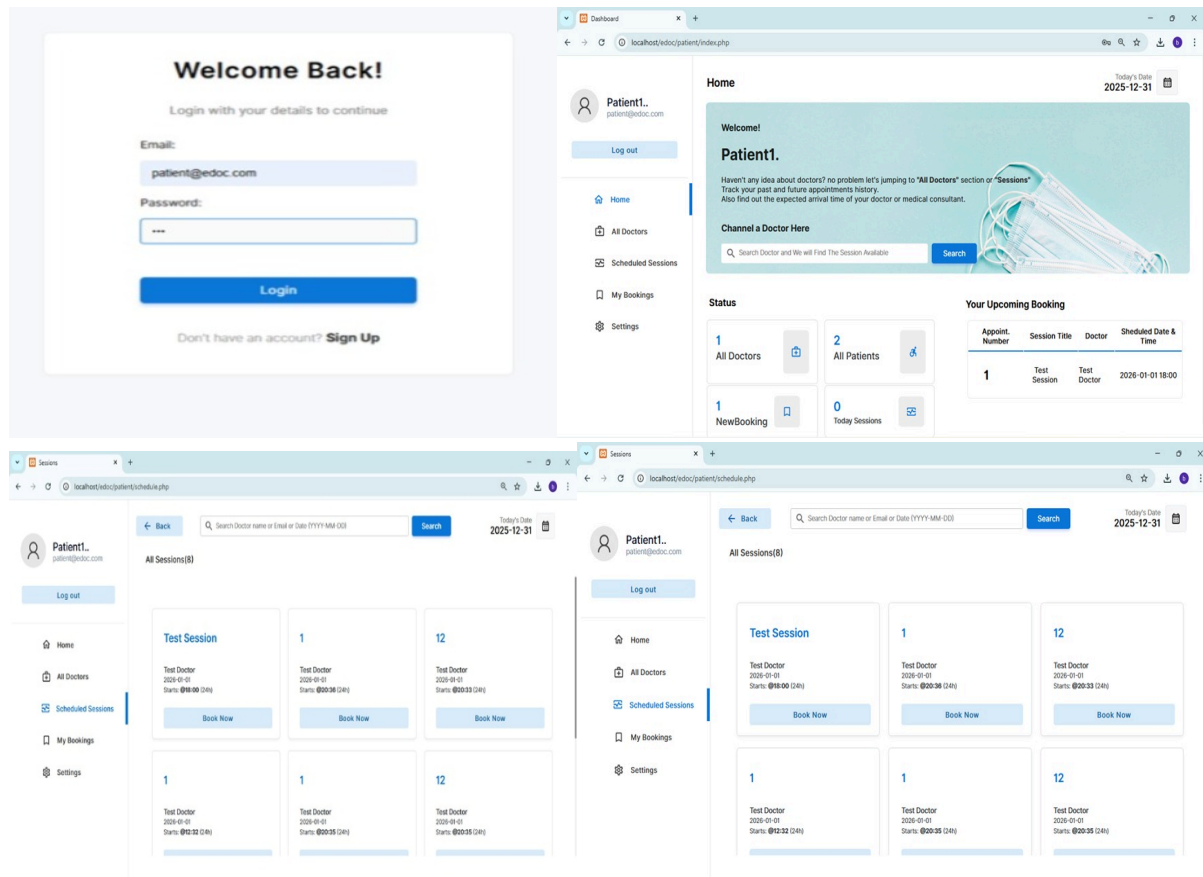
Welcome Back!

Login with your details to continue

Email:

patient@edoc.com

Password:

•••

Login

Don't have an account? Sign Up

Dashboard

localhost/edoc/patient/index.php

Patient1..
patient@edoc.com

Log out

Home

All Doctors

Scheduled Sessions

My Bookings

Settings

Home

Today's Date
2025-12-31

Welcome!

Patient1.

Haven't any idea about doctors? no problem let's jumping to "All Doctors" section or "Sessions"
Track your past and future appointments history.
Also find out the expected arrival time of your doctor or medical consultant.

Channel a Doctor Here

Search Doctor and We will Find The Session Available

Search

Status

1
All Doctors

2
All Patients

1
NewBooking

0
Today Sessions

Your Upcoming Booking

| Appoint. Number | Session Title | Doctor | Sheduled Date & Time |
|---|---|---|---|
| 1 | Test Session | Test Doctor | 2026-01-01 18:00 |

Sessions

localhost/edoc/patient/schedule.php

Patient1..
patient@edoc.com

Log out

Home

All Doctors

Scheduled Sessions

My Bookings

Settings

Back

Search Doctor name or Email or Date (YYYY-MM-DD)

Search

Today's Date
2025-12-31

All Sessions(8)

Test Session
Test Doctor
2026-01-01
Starts: @18:00 (24h)
Book Now

1
Test Doctor
2026-01-01
Starts: @20:36 (24h)
Book Now

12
Test Doctor
2026-01-01
Starts: @20:33 (24h)
Book Now

1
Test Doctor
2026-01-01
Starts: @12:32 (24h)

1
Test Doctor
2026-01-01
Starts: @20:35 (24h)

12
Test Doctor
2026-01-01
Starts: @20:35 (24h)

Sessions

localhost/edoc/patient/schedule.php

Patient1..
patient@edoc.com

Log out

Home

All Doctors

Scheduled Sessions

My Bookings

Settings

Back

Search Doctor name or Email or Date (YYYY-MM-DD)

Search

Today's Date
2025-12-31

All Sessions(8)

Test Session
Test Doctor
2026-01-01
Starts: @18:00 (24h)
Book Now

1
Test Doctor
2026-01-01
Starts: @20:36 (24h)
Book Now

12
Test Doctor
2026-01-01
Starts: @20:33 (24h)
Book Now

1
Test Doctor
2026-01-01
Starts: @12:32 (24h)

1
Test Doctor
2026-01-01
Starts: @20:35 (24h)

12
Test Doctor
2026-01-01
Starts: @20:35 (24h)